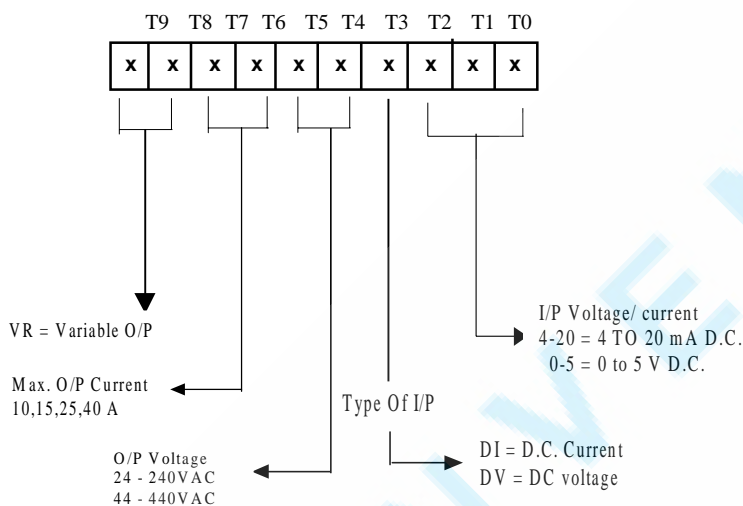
T9 T8 T7 T6 T5 T4 T3 T2 T1 T0

| x | x | x | x | x | x | x | x | x | x |
|---|---|---|---|---|---|---|---|---|---|

VR = Variable O/P

I/P Voltage/ current
4-20 = 4 TO 20 mA D.C.
0-5 = 0 to 5 V D.C.

Max. O/P Current
10,15,25,40 A

Type Of I/P

DI = D.C. Current
DV = DC voltage

O/P Voltage
24 - 240VAC
44 - 440VAC